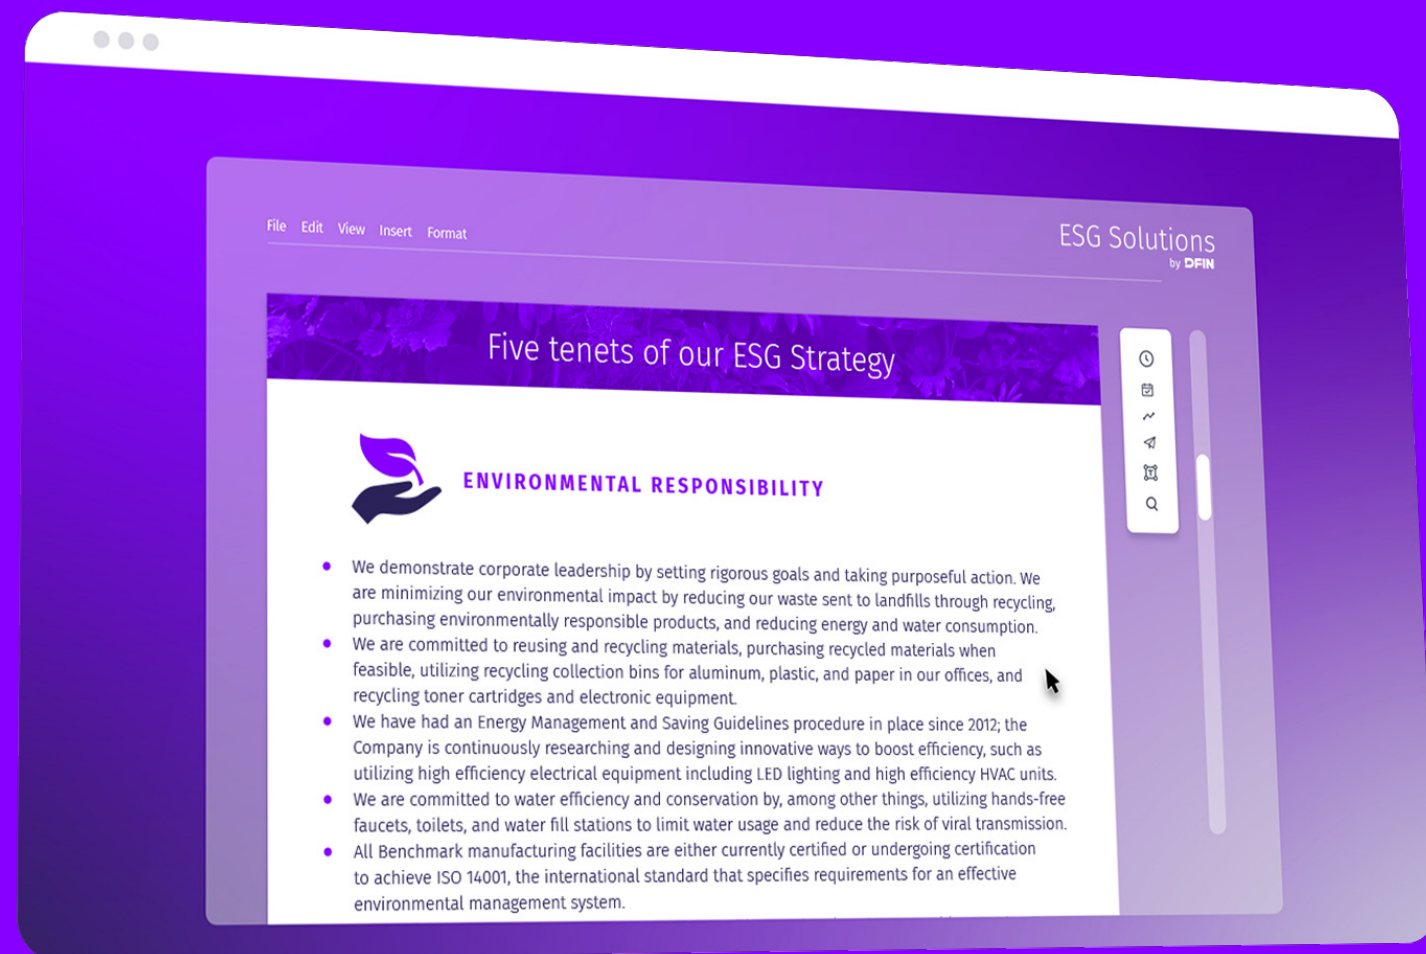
File Edit View Insert Format

ESG Solutions
by DFIN

Five tenets of our ESG Strategy

ENVIRONMENTAL RESPONSIBILITY

- We demonstrate corporate leadership by setting rigorous goals and taking purposeful action. We are minimizing our environmental impact by reducing our waste sent to landfills through recycling, purchasing environmentally responsible products, and reducing energy and water consumption.
- We are committed to reusing and recycling materials, purchasing recycled materials when feasible, utilizing recycling collection bins for aluminum, plastic, and paper in our offices, and recycling toner cartridges and electronic equipment.
- We have had an Energy Management and Saving Guidelines procedure in place since 2012; the Company is continuously researching and designing innovative ways to boost efficiency, such as utilizing high efficiency electrical equipment including LED lighting and high efficiency HVAC units.
- We are committed to water efficiency and conservation by, among other things, utilizing hands-free faucets, toilets, and water fill stations to limit water usage and reduce the risk of viral transmission.
- All Benchmark manufacturing facilities are either currently certified or undergoing certification to achieve ISO 14001, the international standard that specifies requirements for an effective environmental management system.